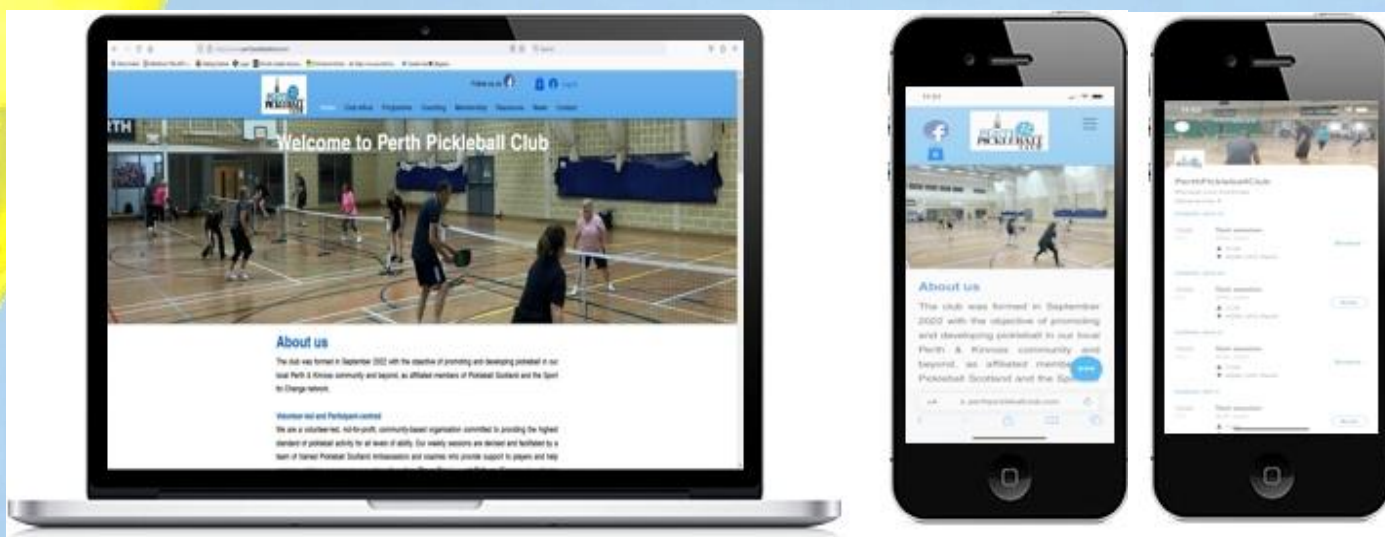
Follow us on

Home Club Info Programme Coaching Membership Resources News Contact

Welcome to Perth Pickleball Club

About us

The club was formed in September 2022 with the objective of promoting and developing pickleball in our local Perth & Kinross community and beyond, as affiliated members of Pickleball Scotland and the Sport for Change network.

Volunteer-led and Participant-centred

We are a volunteer-led, not-for-profit, community-based organisation committed to providing the highest standard of pickleball activity for all levels of ability. Our weekly sessions are devised and facilitated by a team of trained Pickleball Scotland Ambassadors and coaches who provide support to players and help

About us

The club was formed in September 2022 with the objective of promoting and developing pickleball to our local Perth & Kinross community and beyond, as affiliated members of Pickleball Scotland and the Sp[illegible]

perthpickleballclub.com

PerthPickleballClub

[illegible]